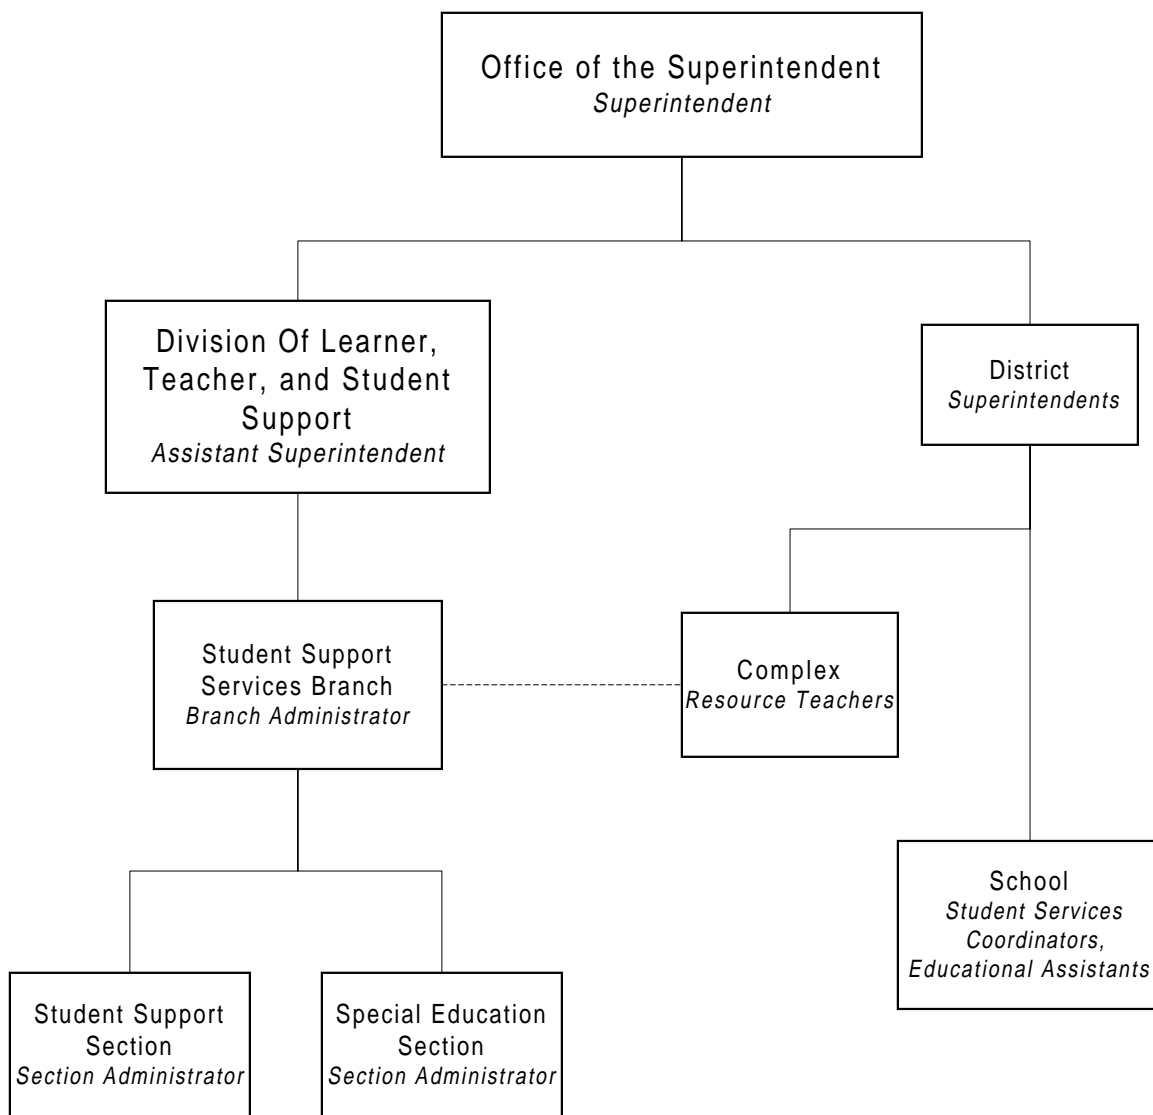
Office of the Superintendent
Superintendent

Division Of Learner, Teacher, and Student Support
Assistant Superintendent

District
Superintendents

Student Support Services Branch
Branch Administrator

Complex
Resource Teachers

School
Student Services Coordinators, Educational Assistants

Student Support Section
Section Administrator

Special Education Section
Section Administrator